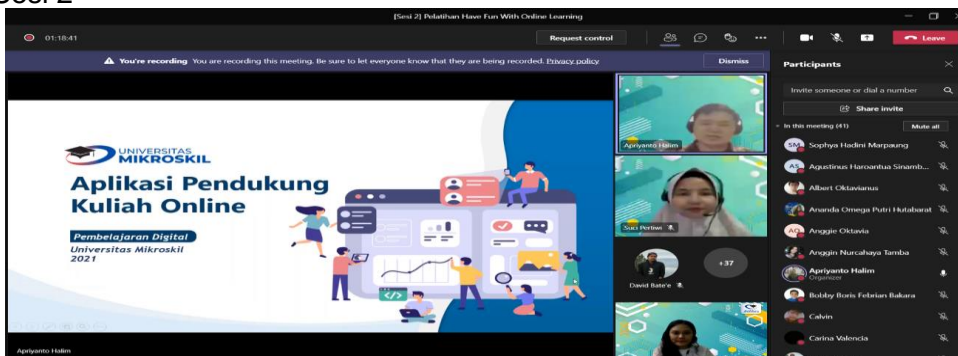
[Sesi 2] Pelatihan Have Fun With Online Learning

01:18:41

Request control

Leave

You're recording You are recording this meeting. Be sure to let everyone know that they are being recorded. Privacy policy

Dismiss

Participants

Invite someone or dial a number

Share invite

In this meeting (41)

Mute all

SM Sophya Hadini Marpaung

AS Agustinus Haroantua Sinamb...

Albert Oktavianus

Ananda Omega Putri Hutabarat

AO Anggie Oktavia

Anggin Nurcahaya Tamba

Apriyanto Halim
Organizer

Bobby Boris Febrian Bakara

Calvin

Carina Valencia

UNIVERSITAS MIKROSKIL

Aplikasi Pendukung Kuliah Online

Pembelajaran Digital
Universitas Mikroskil
2021

Apriyanto Halim

Susi Pertiwi

David Bate'e

+37

Apriyanto Halim